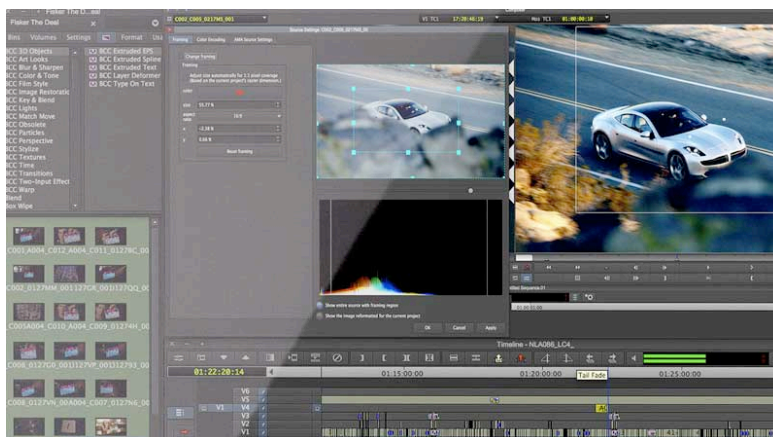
Fisker The D...eal

Fisker The Deal

Bins Volumes Settings Format Usa

BCC 3D Objects
BCC Art Looks
BCC Blur & Sharpen
BCC Color & Tone
BCC Film Style
BCC Image Restoratic
BCC Key & Blend
BCC Lights
BCC Match Move
BCC Obsolete
BCC Particles
BCC Perspective
BCC Stylize
BCC Textures
BCC Time
BCC Transitions
BCC Two-Input Effect
BCC Warp
Blend
Box Wipe

BCC Extruded EPS
BCC Extruded Spline
BCC Extruded Text
BCC Layer Deformer
BCC Type On Text

C001_A004_C012_A004_C011_01278C_00
C002_0127NM_001127CK_0011270Q_00
C005A004_C010_A004_C009_01274H_00
C008_0127G0_0011279P_0011279J_00
C009_0127VN_00A004_C007_01276_00

C002_C008_0127MS_001

V1 TC1 17:28:46:29
Mas TC1 01:00:00:10

Source Settings: C002_C008_0127MS_00
Framing Color Encoding AMA Source Settings

Change Framing
Framing
Adjust size automatically for 1:1 pixel coverage (Based on the current project's raster dimension.)
color
size 55.27 %
aspect ratio 16:9
x -2.38 %
y 5.66 %
Reset Framing

Show entire source with Framing region
Show the image reformatted for the current project

OK Cancel Apply

Timeline - NLA086_LC4_
01:22:20:14
01:15:00:00
01:20:00:00
01:25:00:00
Tail Fade
V6
V5
V1 V4
V3
V2
V1